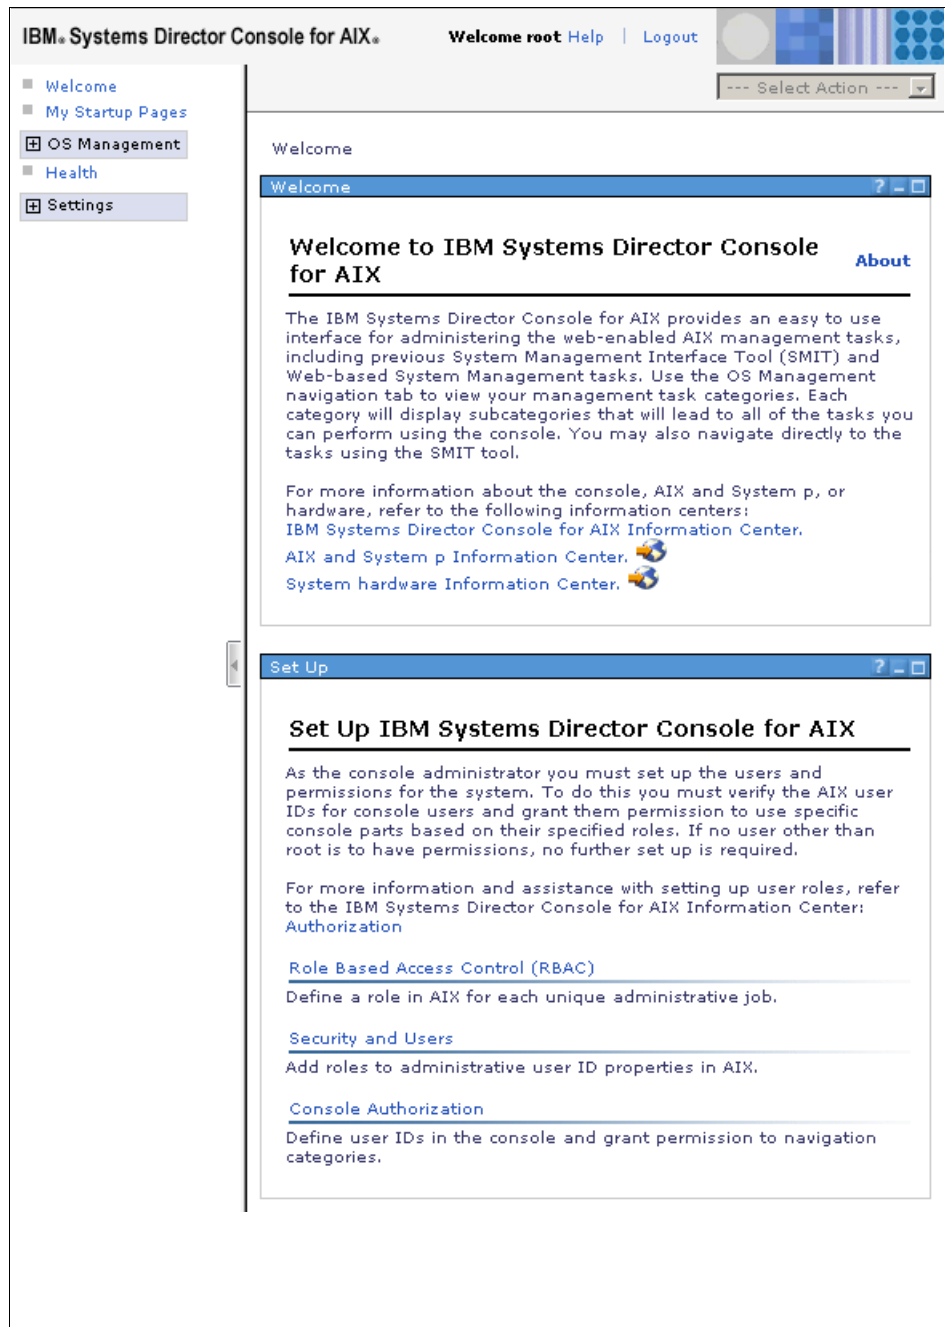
IBM. Systems Director Console for AIX.

Welcome root Help | Logout

--- Select Action ---

Welcome
My Startup Pages
⊞ OS Management
Health
⊞ Settings

Welcome

Welcome ? _ □

Welcome to IBM Systems Director Console for AIX

About

The IBM Systems Director Console for AIX provides an easy to use interface for administering the web-enabled AIX management tasks, including previous System Management Interface Tool (SMIT) and Web-based System Management tasks. Use the OS Management navigation tab to view your management task categories. Each category will display subcategories that will lead to all of the tasks you can perform using the console. You may also navigate directly to the tasks using the SMIT tool.

For more information about the console, AIX and System p, or hardware, refer to the following information centers:
IBM Systems Director Console for AIX Information Center.
AIX and System p Information Center.
System hardware Information Center.

Set Up ? _ □

Set Up IBM Systems Director Console for AIX

As the console administrator you must set up the users and permissions for the system. To do this you must verify the AIX user IDs for console users and grant them permission to use specific console parts based on their specified roles. If no user other than root is to have permissions, no further set up is required.

For more information and assistance with setting up user roles, refer to the IBM Systems Director Console for AIX Information Center: Authorization

Role Based Access Control (RBAC)
Define a role in AIX for each unique administrative job.

Security and Users
Add roles to administrative user ID properties in AIX.

Console Authorization
Define user IDs in the console and grant permission to navigation categories.